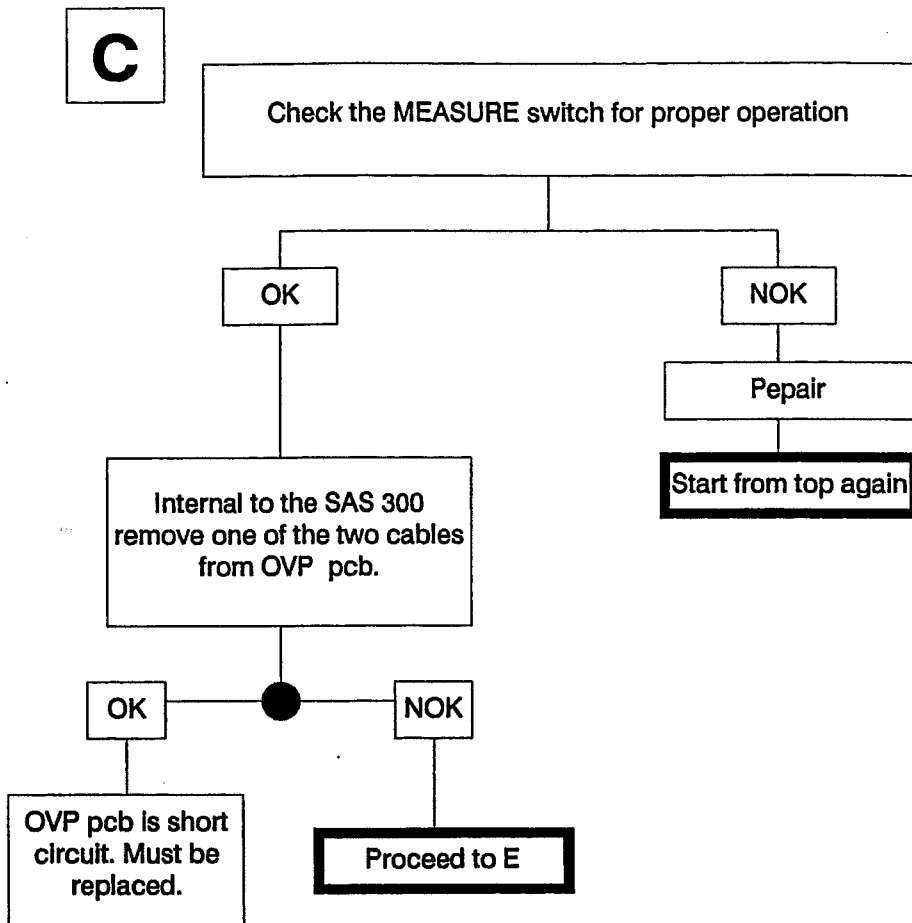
C

Check the MEASURE switch for proper operation

OK

NOK

Pepair

Start from top again

Internal to the SAS 300 remove one of the two cables from OVP pcb.

OK

NOK

OVP pcb is short circuit. Must be replaced.

Proceed to E